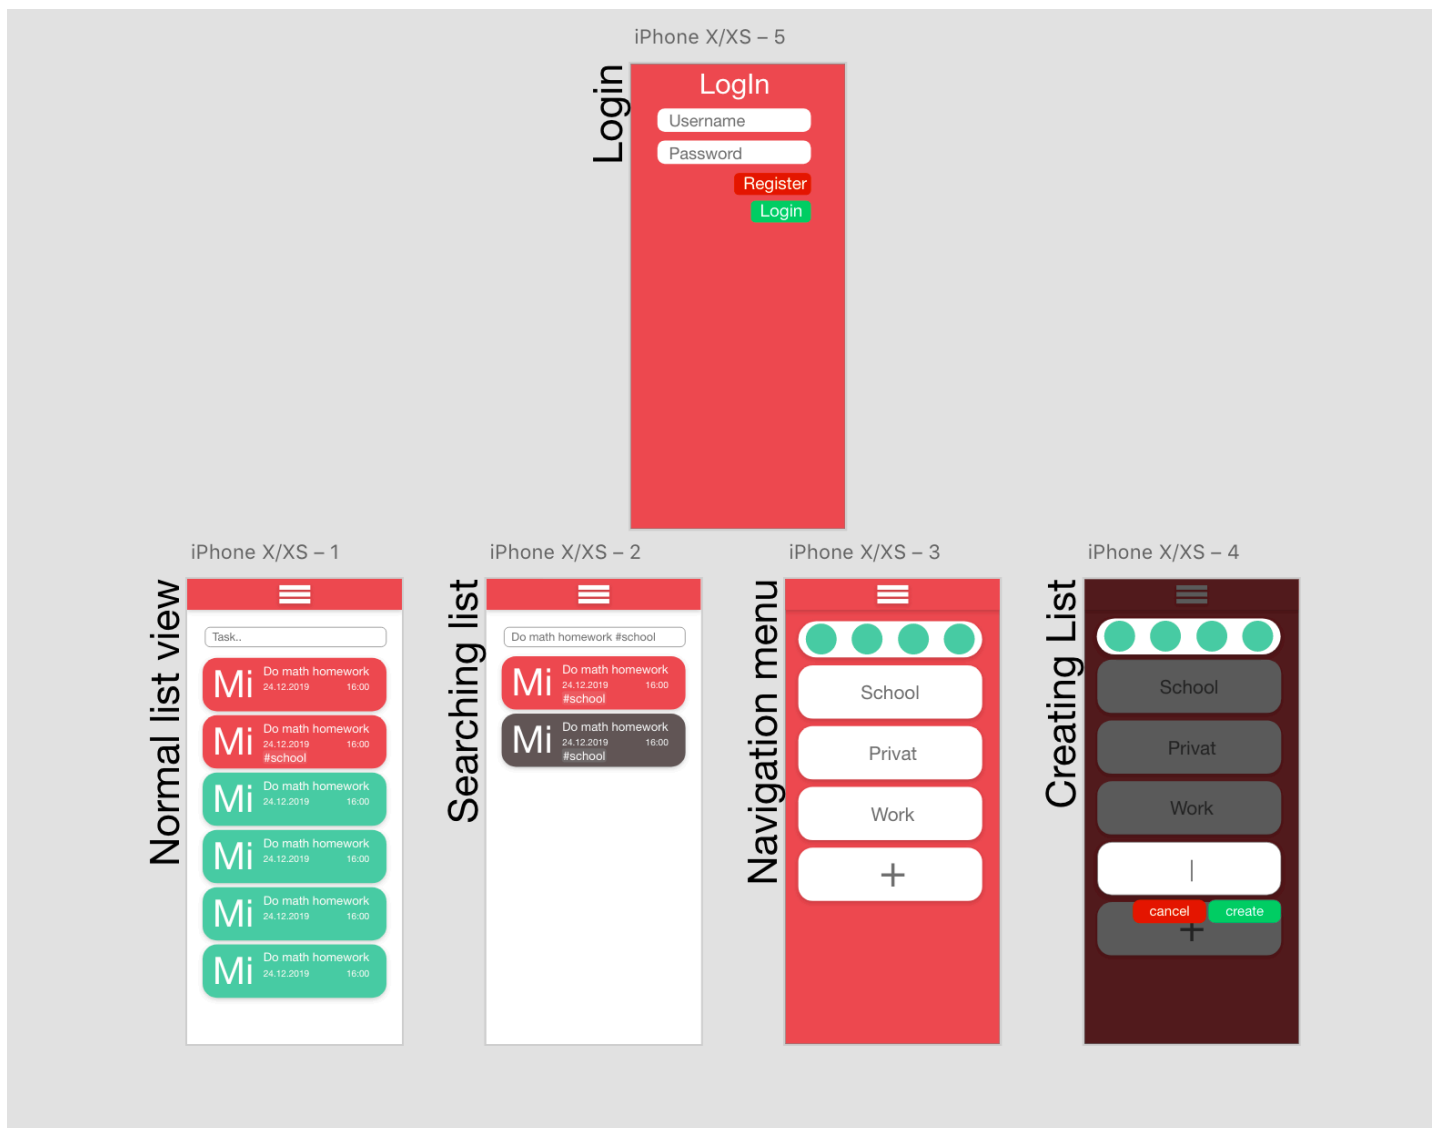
iPhone X/XS – 5

Login

LogIn

Username

Password

Register

Login

iPhone X/XS – 1

Normal list view

Task..

Mi Do math homework 24.12.2019 16:00

Mi Do math homework 24.12.2019 16:00 #school

Mi Do math homework 24.12.2019 16:00

Mi Do math homework 24.12.2019 16:00

Mi Do math homework 24.12.2019 16:00

Mi Do math homework 24.12.2019 16:00

iPhone X/XS – 2

Searching list

Do math homework #school

Mi Do math homework 24.12.2019 16:00 #school

Mi Do math homework 24.12.2019 16:00 #school

iPhone X/XS – 3

Navigation menu

School

Privat

Work

+

iPhone X/XS – 4

Creating List

School

Privat

Work

|

cancel

create

+